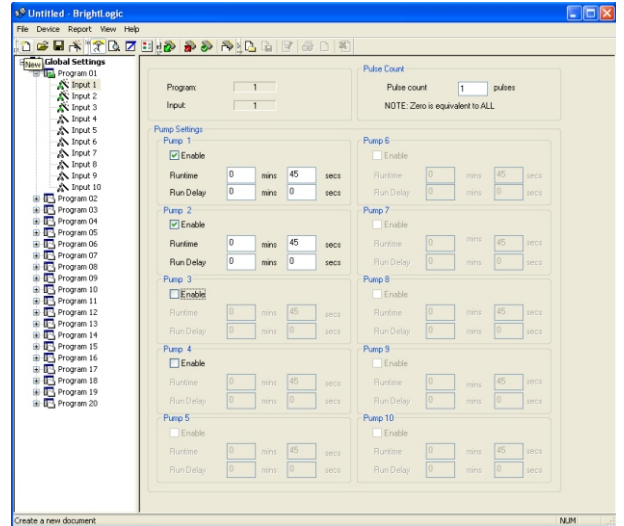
Untitled - BrightLogic

File Device Report View Help

New Global Settings
Program 01
Input 1
Input 2
Input 3
Input 4
Input 5
Input 6
Input 7
Input 8
Input 9
Input 10
Program 02
Program 03
Program 04
Program 05
Program 06
Program 07
Program 08
Program 09
Program 10
Program 11
Program 12
Program 13
Program 14
Program 15
Program 16
Program 17
Program 18
Program 19
Program 20

Program: 1
Input: 1

Pulse Count
Pulse count 1 pulses
NOTE: Zero is equivalent to ALL

Pump Settings

Pump 1
Enable
Runtime 0 mins 45 secs
Run Delay 0 mins 0 secs

Pump 2
Enable
Runtime 0 mins 45 secs
Run Delay 0 mins 0 secs

Pump 3
Enable
Runtime 0 mins 45 secs
Run Delay 0 mins 0 secs

Pump 4
Enable
Runtime 0 mins 45 secs
Run Delay 0 mins 0 secs

Pump 5
Enable
Runtime 0 mins 45 secs
Run Delay 0 mins 0 secs

Pump 6
Enable
Runtime 0 mins 45 secs
Run Delay 0 mins 0 secs

Pump 7
Enable
Runtime 0 mins 45 secs
Run Delay 0 mins 0 secs

Pump 8
Enable
Runtime 0 mins 45 secs
Run Delay 0 mins 0 secs

Pump 9
Enable
Runtime 0 mins 45 secs
Run Delay 0 mins 0 secs

Pump 10
Enable
Runtime 0 mins 45 secs
Run Delay 0 mins 0 secs

Create a new document
NUM